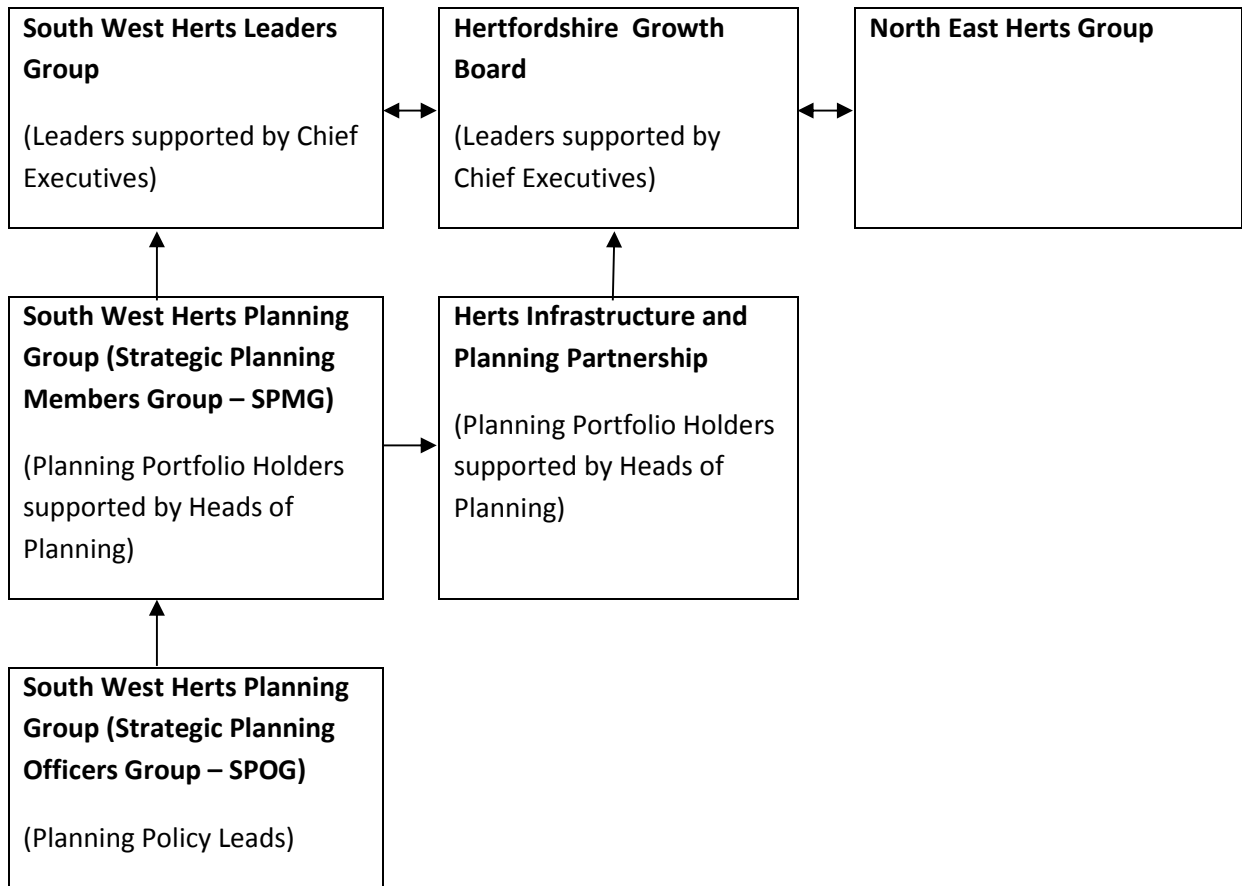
South West Herts Leaders Group

(Leaders supported by Chief Executives)

Hertfordshire  Growth Board

(Leaders supported by Chief Executives)

North East Herts Group

South West Herts Planning Group (Strategic Planning Members Group – SPMG)

(Planning Portfolio Holders supported by Heads of Planning)

Herts Infrastructure and Planning Partnership

(Planning Portfolio Holders supported by Heads of Planning)

South West Herts Planning Group (Strategic Planning Officers Group – SPOG)

(Planning Policy Leads)